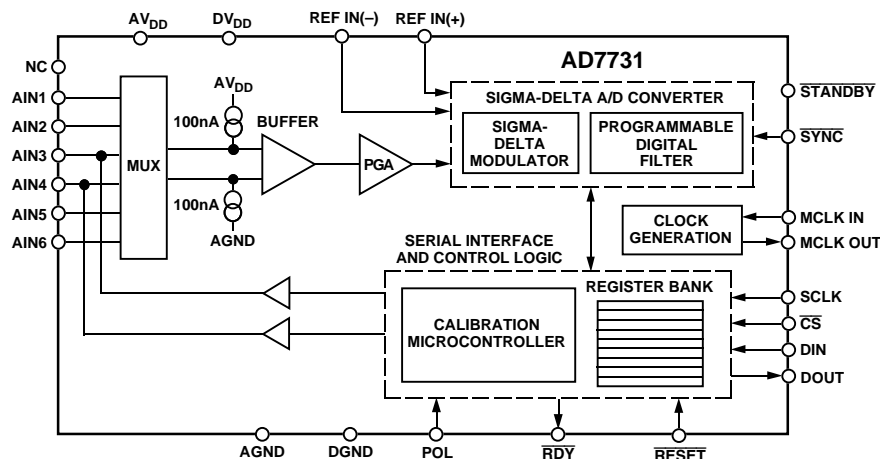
$AV_{DD}$ $DV_{DD}$ REF IN(–) REF IN(+)

AD7731

NC

AIN1

AIN2

AIN3

AIN4

AIN5

AIN6

MUX

$AV_{DD}$

100nA

BUFFER

100nA

AGND

PGA

SIGMA-DELTA A/D CONVERTER

SIGMA-DELTA MODULATOR

PROGRAMMABLE DIGITAL FILTER

$\overline{STANDBY}$

$\overline{SYNC}$

CLOCK GENERATION

MCLK IN

MCLK OUT

SERIAL INTERFACE AND CONTROL LOGIC

REGISTER BANK

CALIBRATION MICROCONTROLLER

SCLK

$\overline{CS}$

DIN

DOUT

AGND DGND POL $\overline{RDY}$ $\overline{RESET}$